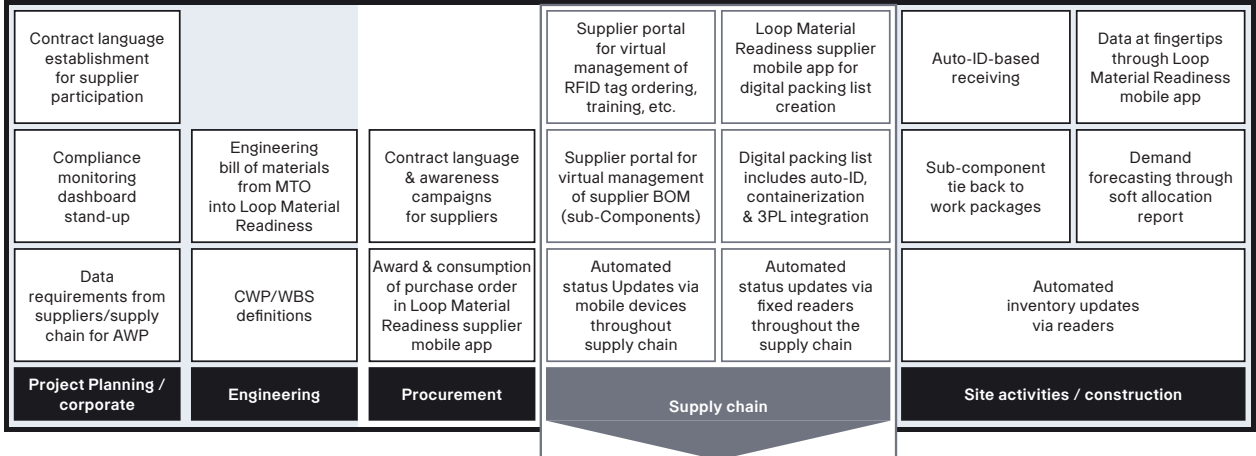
Contract language establishment for supplier participation

Compliance monitoring dashboard stand-up

Data requirements from suppliers/supply chain for AWP

Project Planning / corporate

Engineering bill of materials from MTO into Loop Material Readiness

CWP/WBS definitions

Engineering

Contract language & awareness campaigns for suppliers

Award & consumption of purchase order in Loop Material Readiness supplier mobile app

Procurement

Supplier portal for virtual management of RFID tag ordering, training, etc.

Loop Material Readiness supplier mobile app for digital packing list creation

Supplier portal for virtual management of supplier BOM (sub-Components)

Digital packing list includes auto-ID, containerization & 3PL integration

Automated status Updates via mobile devices throughout supply chain

Automated status updates via fixed readers throughout the supply chain

Supply chain

Auto-ID-based receiving

Data at fingertips through Loop Material Readiness mobile app

Sub-component tie back to work packages

Demand forecasting through soft allocation report

Automated inventory updates via readers

Site activities / construction